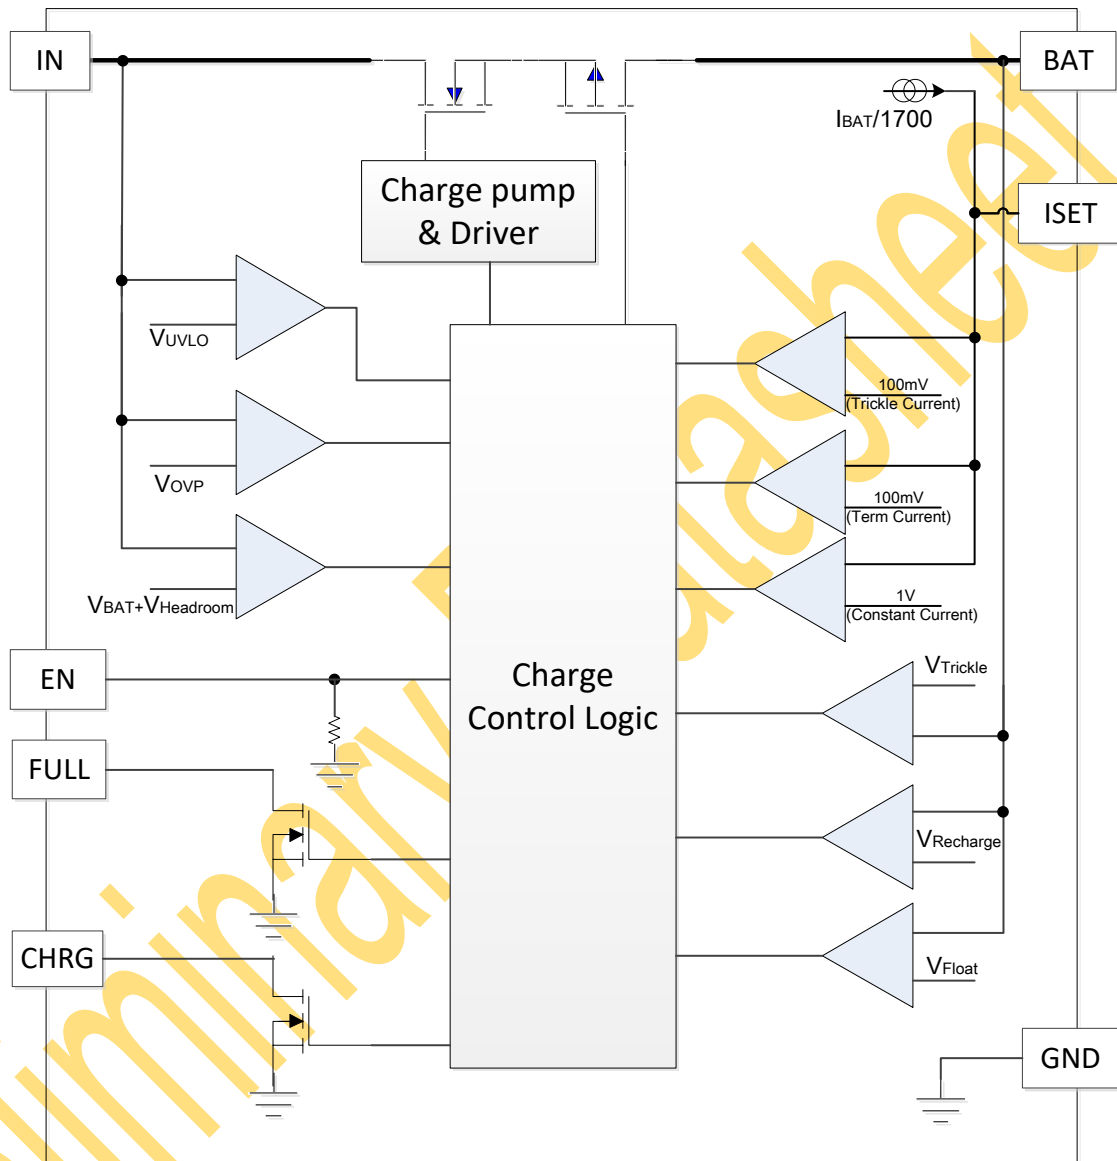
IN

BAT

IBAT/1700

ISET

Charge pump & Driver

VUVLO

100mV (Trickle Current)

VOVP

100mV (Term Current)

VBAT+VHeadroom

1V (Constant Current)

EN

Charge Control Logic

VTrickle

FULL

VRecharge

CHRG

VFloat

GND

Preliminary Datasheet